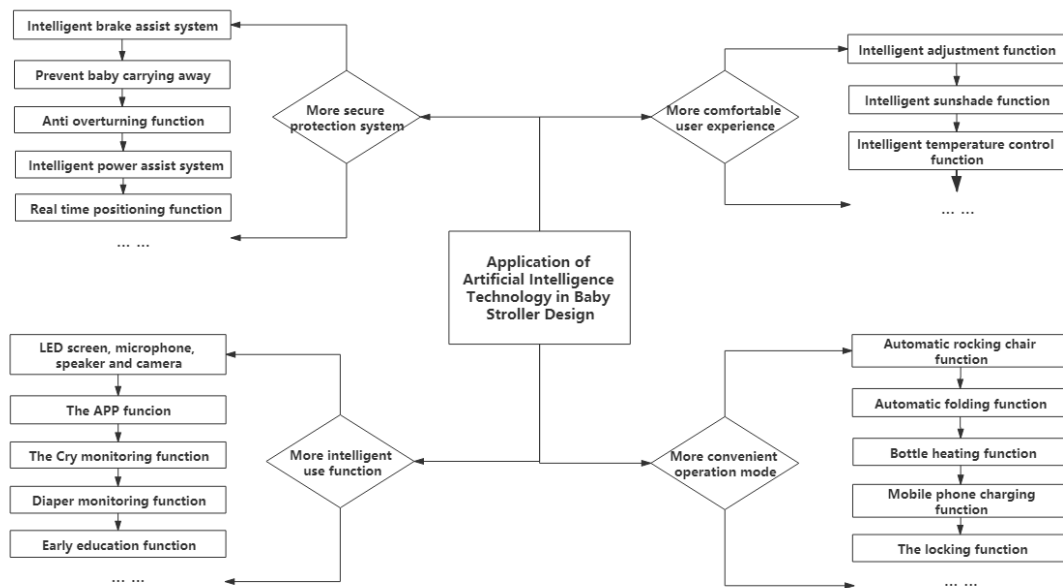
Application of Artificial Intelligence Technology in Baby Stroller Design

More secure protection system

Intelligent brake assist system
Prevent baby carrying away
Anti overturning function
Intelligent power assist system
Real time positioning function
... ...

More comfortable user experience

Intelligent adjustment function
Intelligent sunshade function
Intelligent temperature control function
... ...

More intelligent use function

LED screen, microphone, speaker and camera
The APP funcion
The Cry monitoring function
Diaper monitoring function
Early education function
... ...

More convenient operation mode

Automatic rocking chair function
Automatic folding function
Bottle heating function
Mobile phone charging function
The locking function
... ...